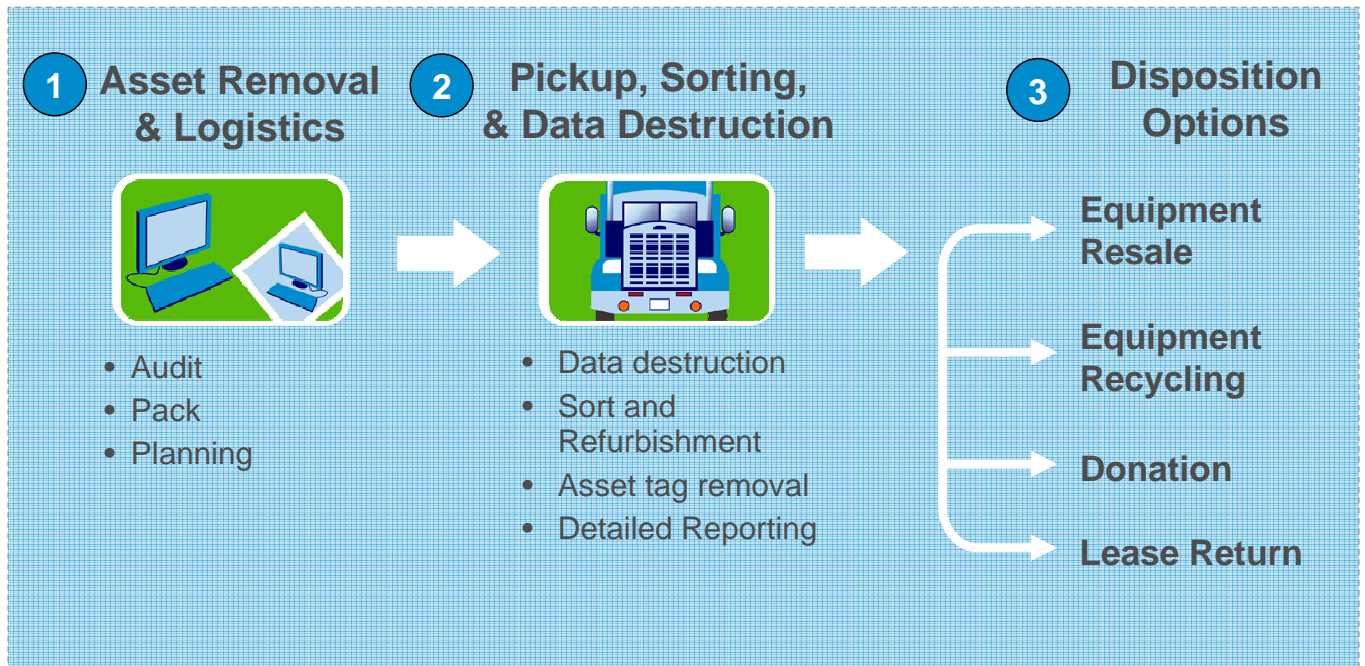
1 Asset Removal & Logistics

- Audit
- Pack
- Planning

2 Pickup, Sorting, & Data Destruction

- Data destruction
- Sort and Refurbishment
- Asset tag removal
- Detailed Reporting

3 Disposition Options

Equipment Resale

Equipment Recycling

Donation

Lease Return